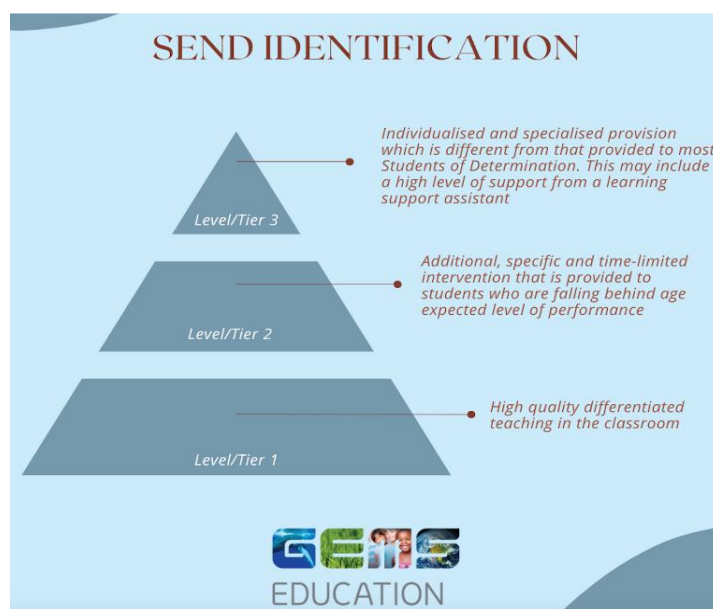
SEND IDENTIFICATION

Level/Tier 3

Individualised and specialised provision which is different from that provided to most Students of Determination. This may include a high level of support from a learning support assistant

Level/Tier 2

Additional, specific and time-limited intervention that is provided to students who are falling behind age expected level of performance

Level/Tier 1

High quality differentiated teaching in the classroom

GEMS

EDUCATION